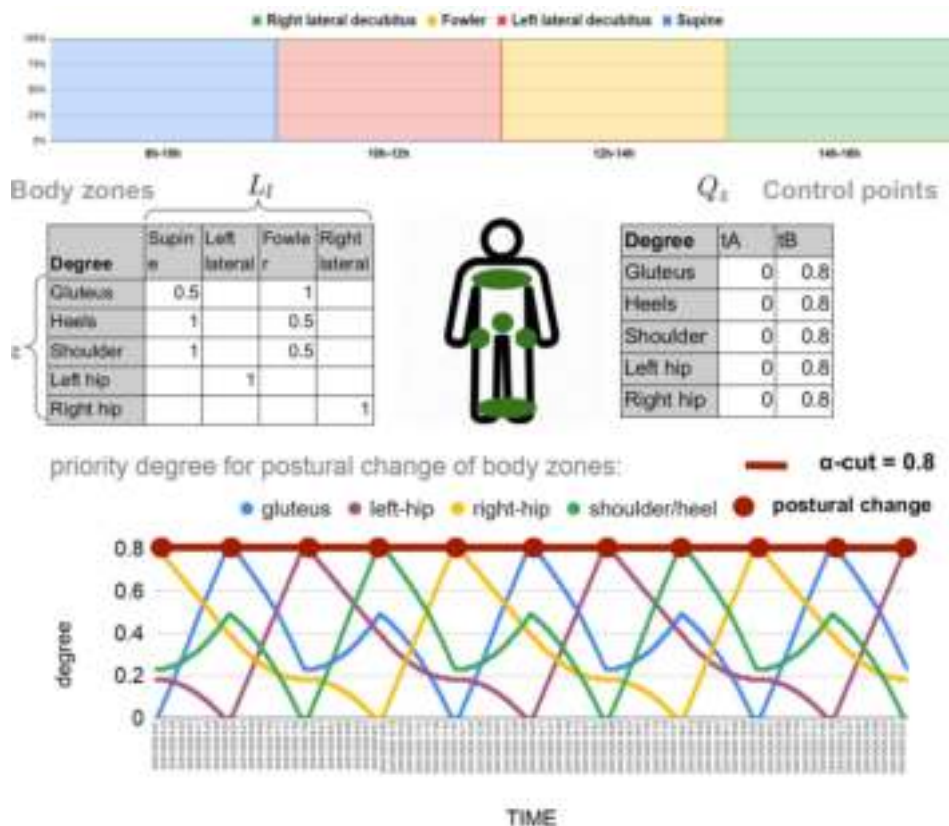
Right lateral decubitus Fowler Left lateral decubitus Supine

100%
75%
50%
25%
0%

8h-10h 10h-12h 12h-14h 14h-16h

Body zones

$L_d$

$Q_z$

Control points

| Degree | Supine | Left lateral | Fowler | Right lateral |
|---|---|---|---|---|
| Gluteus | 0.5 | | 1 | |
| Heels | 1 | | 0.5 | |
| Shoulder | 1 | | 0.5 | |
| Left hip | | 1 | | |
| Right hip | | | | 1 |

z

| Degree | tA | tB |
|---|---|---|
| Gluteus | 0 | 0.8 |
| Heels | 0 | 0.8 |
| Shoulder | 0 | 0.8 |
| Left hip | 0 | 0.8 |
| Right hip | 0 | 0.8 |

priority degree for postural change of body zones:

α-cut = 0.8

gluteus left-hip right-hip shoulder/heel postural change

0.8
0.6
0.4
0.2
0

degree

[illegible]

TIME